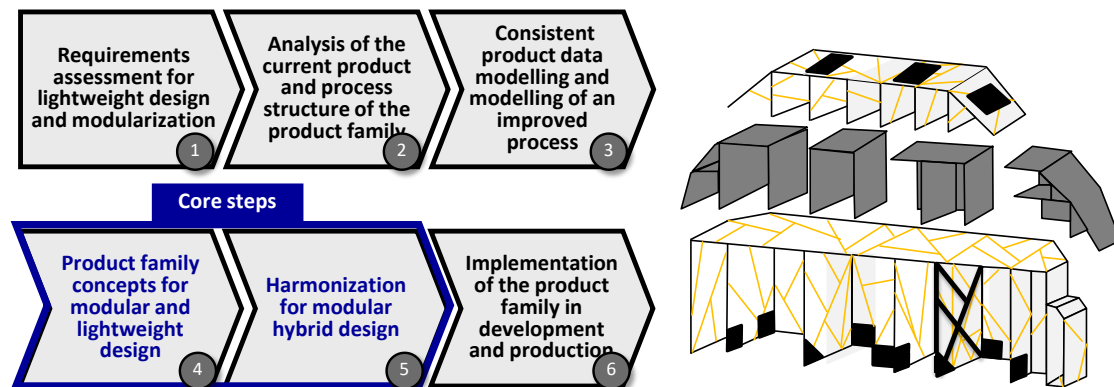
Requirements assessment for lightweight design and modularization

1

Analysis of the current product and process structure of the product family

2

Consistent product data modelling and modelling of an improved process

3

Core steps

Product family concepts for modular and lightweight design

4

Harmonization for modular hybrid design

5

Implementation of the product family in development and production

6